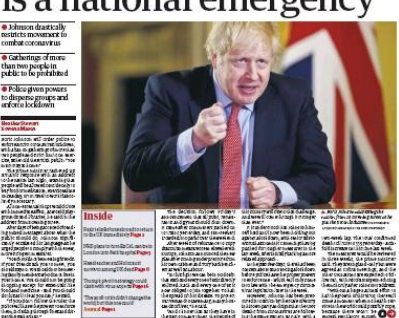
is a national emergency

■ Johnson drastically restricts movement to combat coronavirus

■ Gatherings of more than two people in public to be prohibited

■ Police given powers to disperse groups and enforce lockdown

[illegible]

Inside

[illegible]